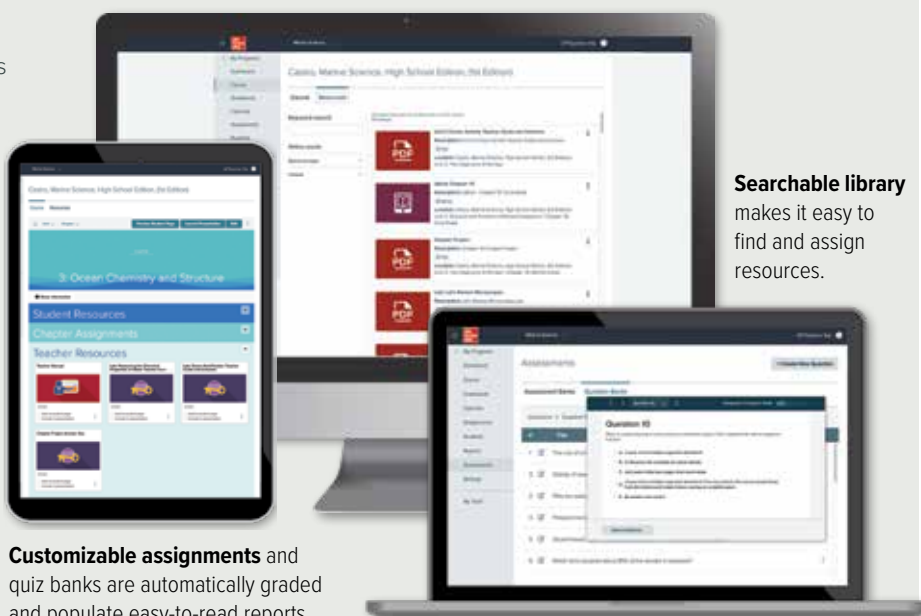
Searchable library makes it easy to find and assign resources.

Castro, Marine Science, High School Edition, 2nd Edition

3: Ocean Chemistry and Structure

Student Resources

Chapter Assignments

Teacher Resources

Assessments

Question 10

Customizable assignments and quiz banks are automatically graded and populate easy-to-read reports.